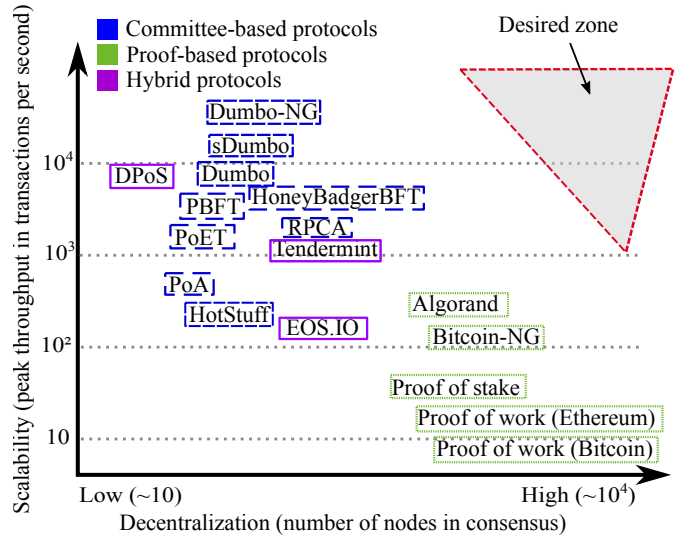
Committee-based protocols
Proof-based protocols
Hybrid protocols

Desired zone

Scalability (peak throughput in transactions per second)

$10^4$
$10^3$
$10^2$
10

Dumbo-NG
sDumbo
DPoS
Dumbo
HoneyBadgerBFT
PBFT
RPCA
PoET
Tendermint
PoA
HotStuff
EOS.IO
Algorand
Bitcoin-NG
Proof of stake
Proof of work (Ethereum)
Proof of work (Bitcoin)

Low (~10)
High (~$10^4$)
Decentralization (number of nodes in consensus)